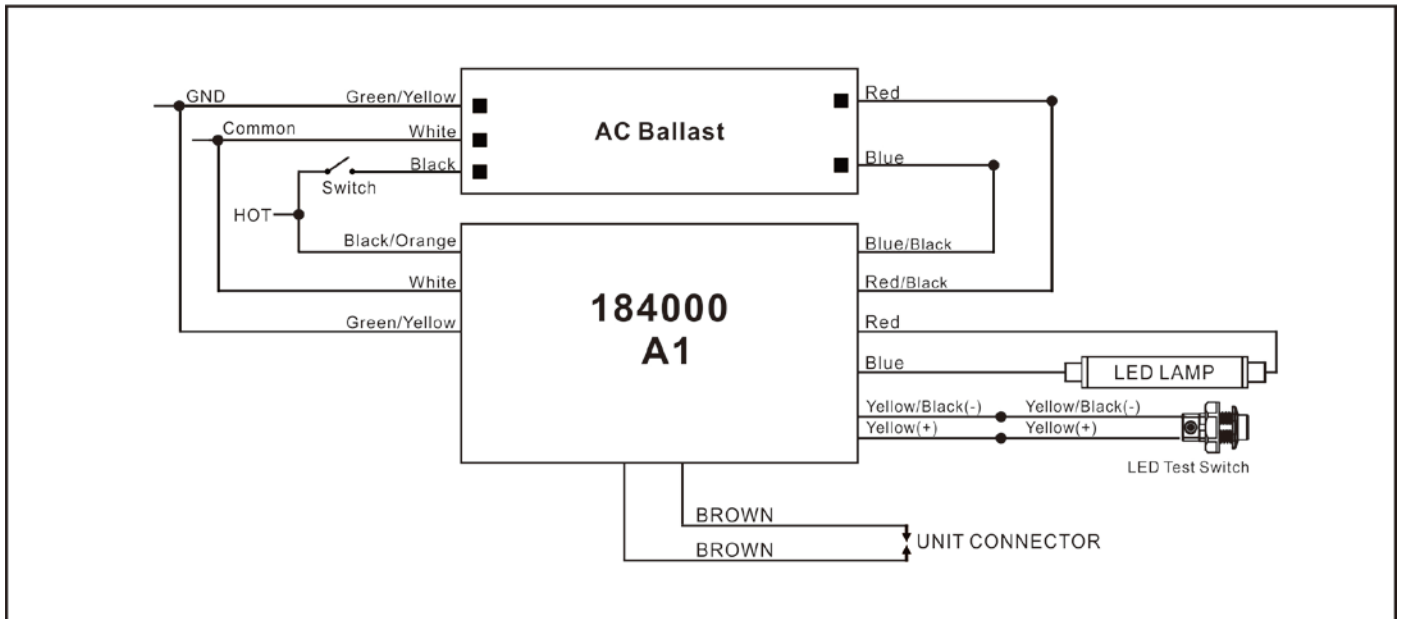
GND
Green/Yellow
Common
White
Black
Switch
HOT
AC Ballast
Red
Blue
Black/Orange
White
Green/Yellow
184000
A1
Blue/Black
Red/Black
Red
Blue
LED LAMP
Yellow/Black(-)
Yellow(+)
Yellow/Black(-)
Yellow(+)
LED Test Switch
BROWN
BROWN
UNIT CONNECTOR